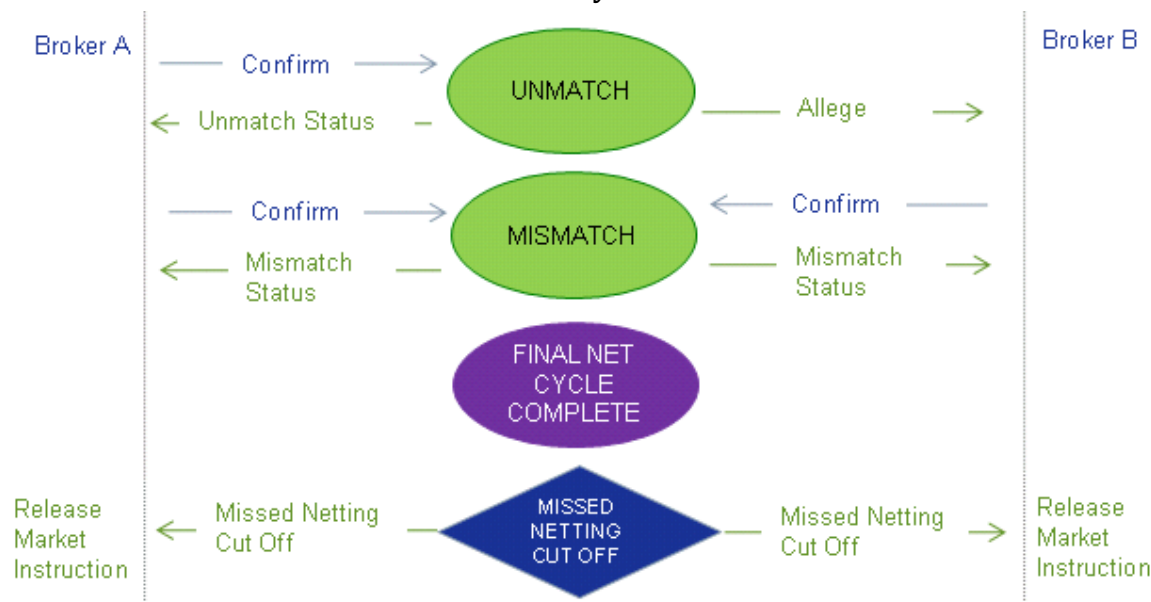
Broker A

Broker B

Confirm

UNMATCH

Unmatch Status

Allege

Confirm

MISMATCH

Confirm

Mismatch Status

Mismatch Status

FINAL NET CYCLE COMPLETE

Release Market Instruction

Missed Netting Cut Off

MISSED NETTING CUT OFF

Missed Netting Cut Off

Release Market Instruction